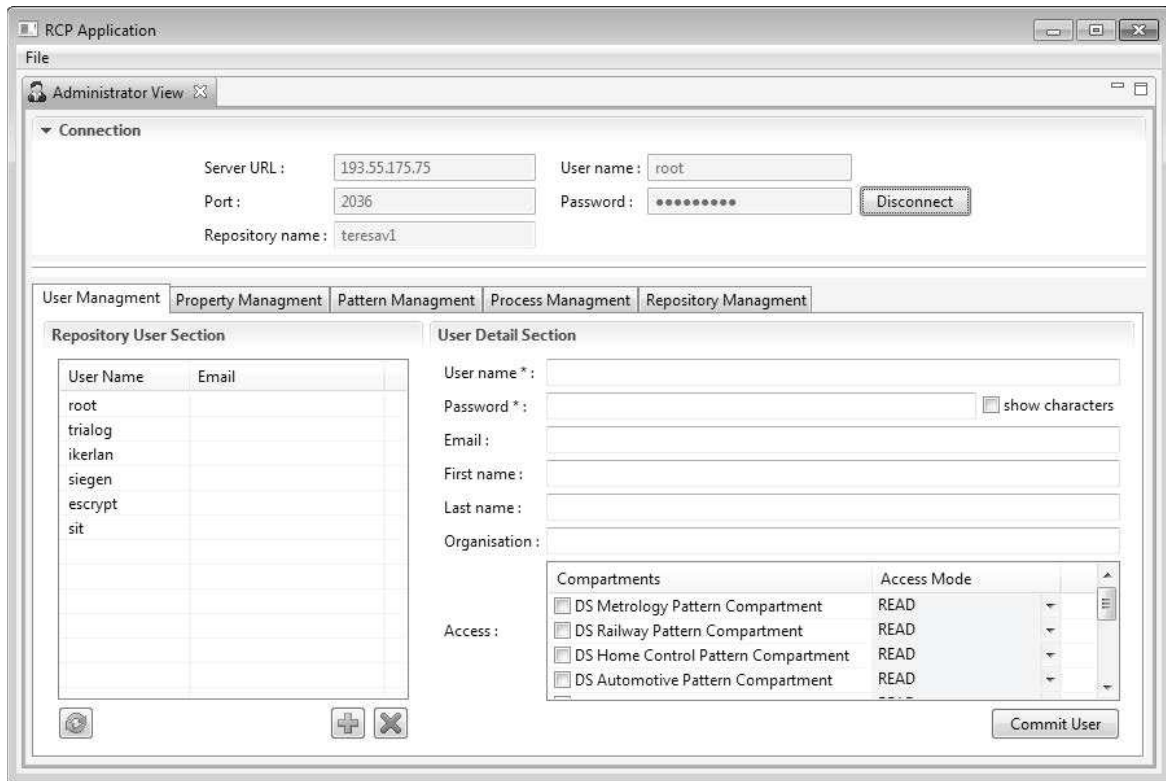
RCP Application
File
Administrator View

Connection
Server URL : 193.55.175.75
User name : root
Port : 2036
Password : •••••••••
Disconnect
Repository name : teresav1

User Managment | Property Managment | Pattern Managment | Process Managment | Repository Managment

Repository User Section

| User Name | Email |
|---|---|
| root | |
| trialog | |
| ikerlan | |
| siegen | |
| escrypt | |
| sit | |

User Detail Section
User name * :
Password * :
show characters
Email :
First name :
Last name :
Organisation :
Access :

| Compartments | Access Mode |
|---|---|
| DS Metrology Pattern Compartment | READ |
| DS Railway Pattern Compartment | READ |
| DS Home Control Pattern Compartment | READ |
| DS Automotive Pattern Compartment | READ |

Commit User